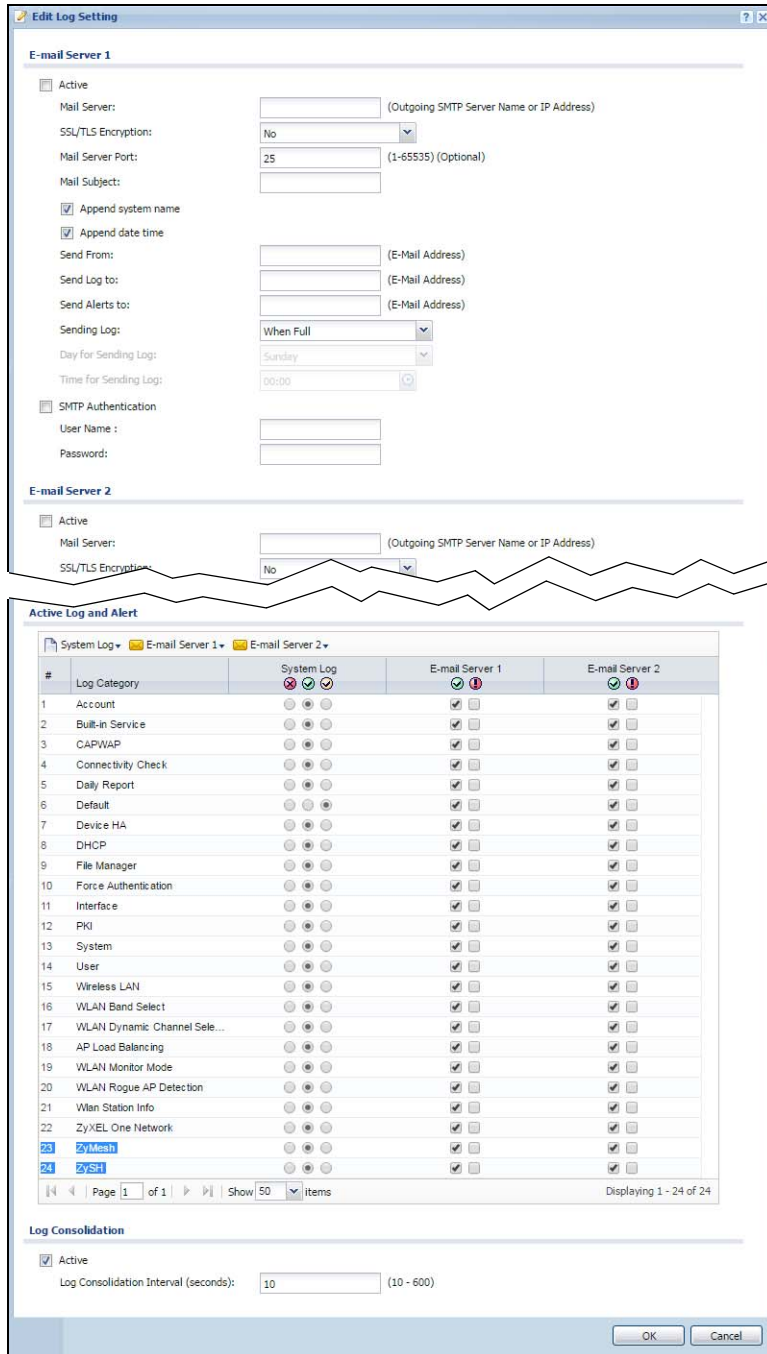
Edit Log Setting ? X

E-mail Server 1

Active

Mail Server: (Outgoing SMTP Server Name or IP Address)

SSL/TLS Encryption: No

Mail Server Port: 25 (1-65535) (Optional)

Mail Subject:

Append system name

Append date time

Send From: (E-Mail Address)

Send Log to: (E-Mail Address)

Send Alerts to: (E-Mail Address)

Sending Log: When Full

Day for Sending Log: Sunday

Time for Sending Log: 00:00

SMTP Authentication

User Name :

Password:

E-mail Server 2

Active

Mail Server: (Outgoing SMTP Server Name or IP Address)

SSL/TLS Encryption: No

Active Log and Alert

System Log E-mail Server 1 E-mail Server 2

| # | Log Category | System Log | E-mail Server 1 | E-mail Server 2 |
|---|---|---|---|---|
| 1 | Account | | | |
| 2 | Built-in Service | | | |
| 3 | CAPWAP | | | |
| 4 | Connectivity Check | | | |
| 5 | Daily Report | | | |
| 6 | Default | | | |
| 7 | Device HA | | | |
| 8 | DHCP | | | |
| 9 | File Manager | | | |
| 10 | Force Authentication | | | |
| 11 | Interface | | | |
| 12 | PKI | | | |
| 13 | System | | | |
| 14 | User | | | |
| 15 | Wireless LAN | | | |
| 16 | WLAN Band Select | | | |
| 17 | WLAN Dynamic Channel Sele... | | | |
| 18 | AP Load Balancing | | | |
| 19 | WLAN Monitor Mode | | | |
| 20 | WLAN Rogue AP Detection | | | |
| 21 | Wlan Station Info | | | |
| 22 | ZyXEL One Network | | | |
| 23 | ZyMesh | | | |
| 24 | ZySH | | | |

Page 1 of 1 Show 50 items Displaying 1 - 24 of 24

Log Consolidation

Active

Log Consolidation Interval (seconds): 10 (10 - 600)

OK Cancel